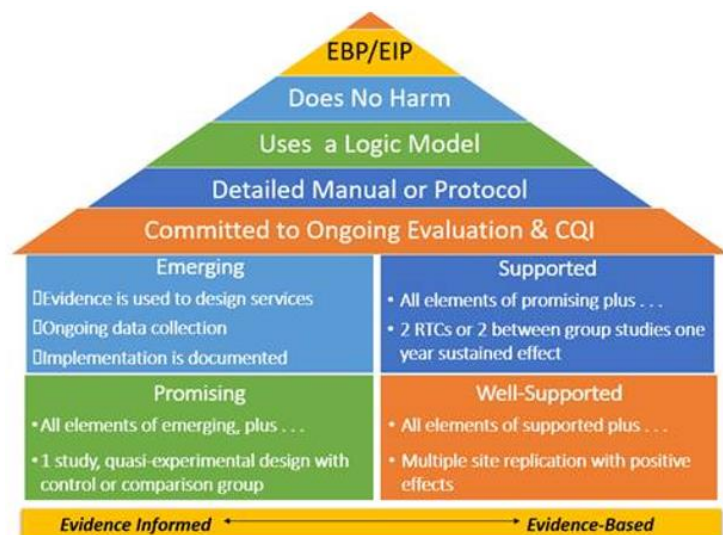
EBP/EIP

Does No Harm

Uses a Logic Model

Detailed Manual or Protocol

Committed to Ongoing Evaluation & CQI

Emerging

Evidence is used to design services

Ongoing data collection

Implementation is documented

Supported

• All elements of promising plus . . .

• 2 RTCs or 2 between group studies one year sustained effect

Promising

• All elements of emerging, plus . . .

• 1 study, quasi-experimental design with control or comparison group

Well-Supported

• All elements of supported plus . . .

• Multiple site replication with positive effects

Evidence Informed

Evidence-Based